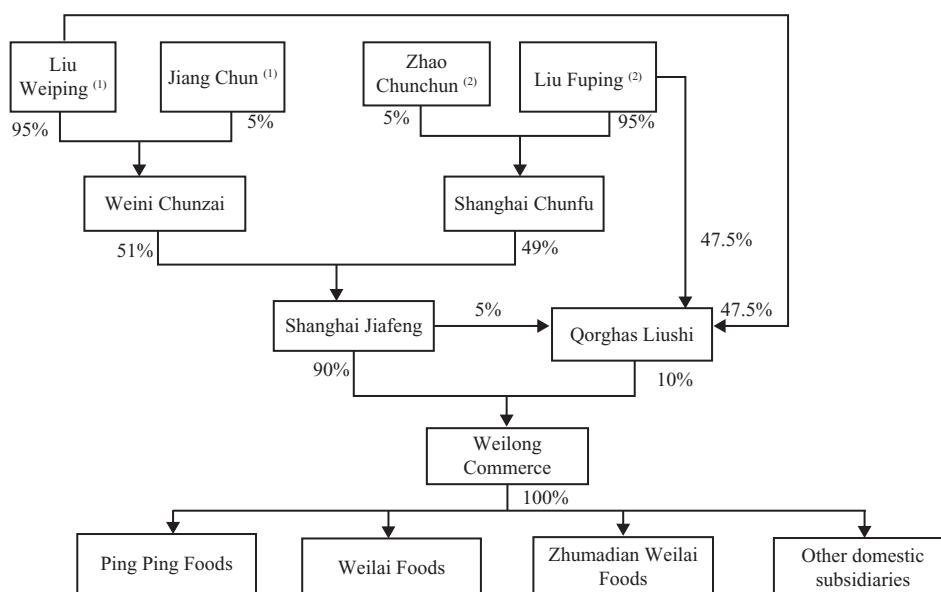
Liu Weiping $^{(1)}$

Jiang Chun $^{(1)}$

Zhao Chunchun $^{(2)}$

Liu Fuping $^{(2)}$

95%

5%

5%

95%

Weini Chunzai

Shanghai Chunfu

51%

49%

47.5%

Shanghai Jiafeng

5%

Qorghas Liushi

47.5%

90%

10%

Weilong Commerce

100%

Ping Ping Foods

Weilai Foods

Zhumadian Weilai Foods

Other domestic subsidiaries